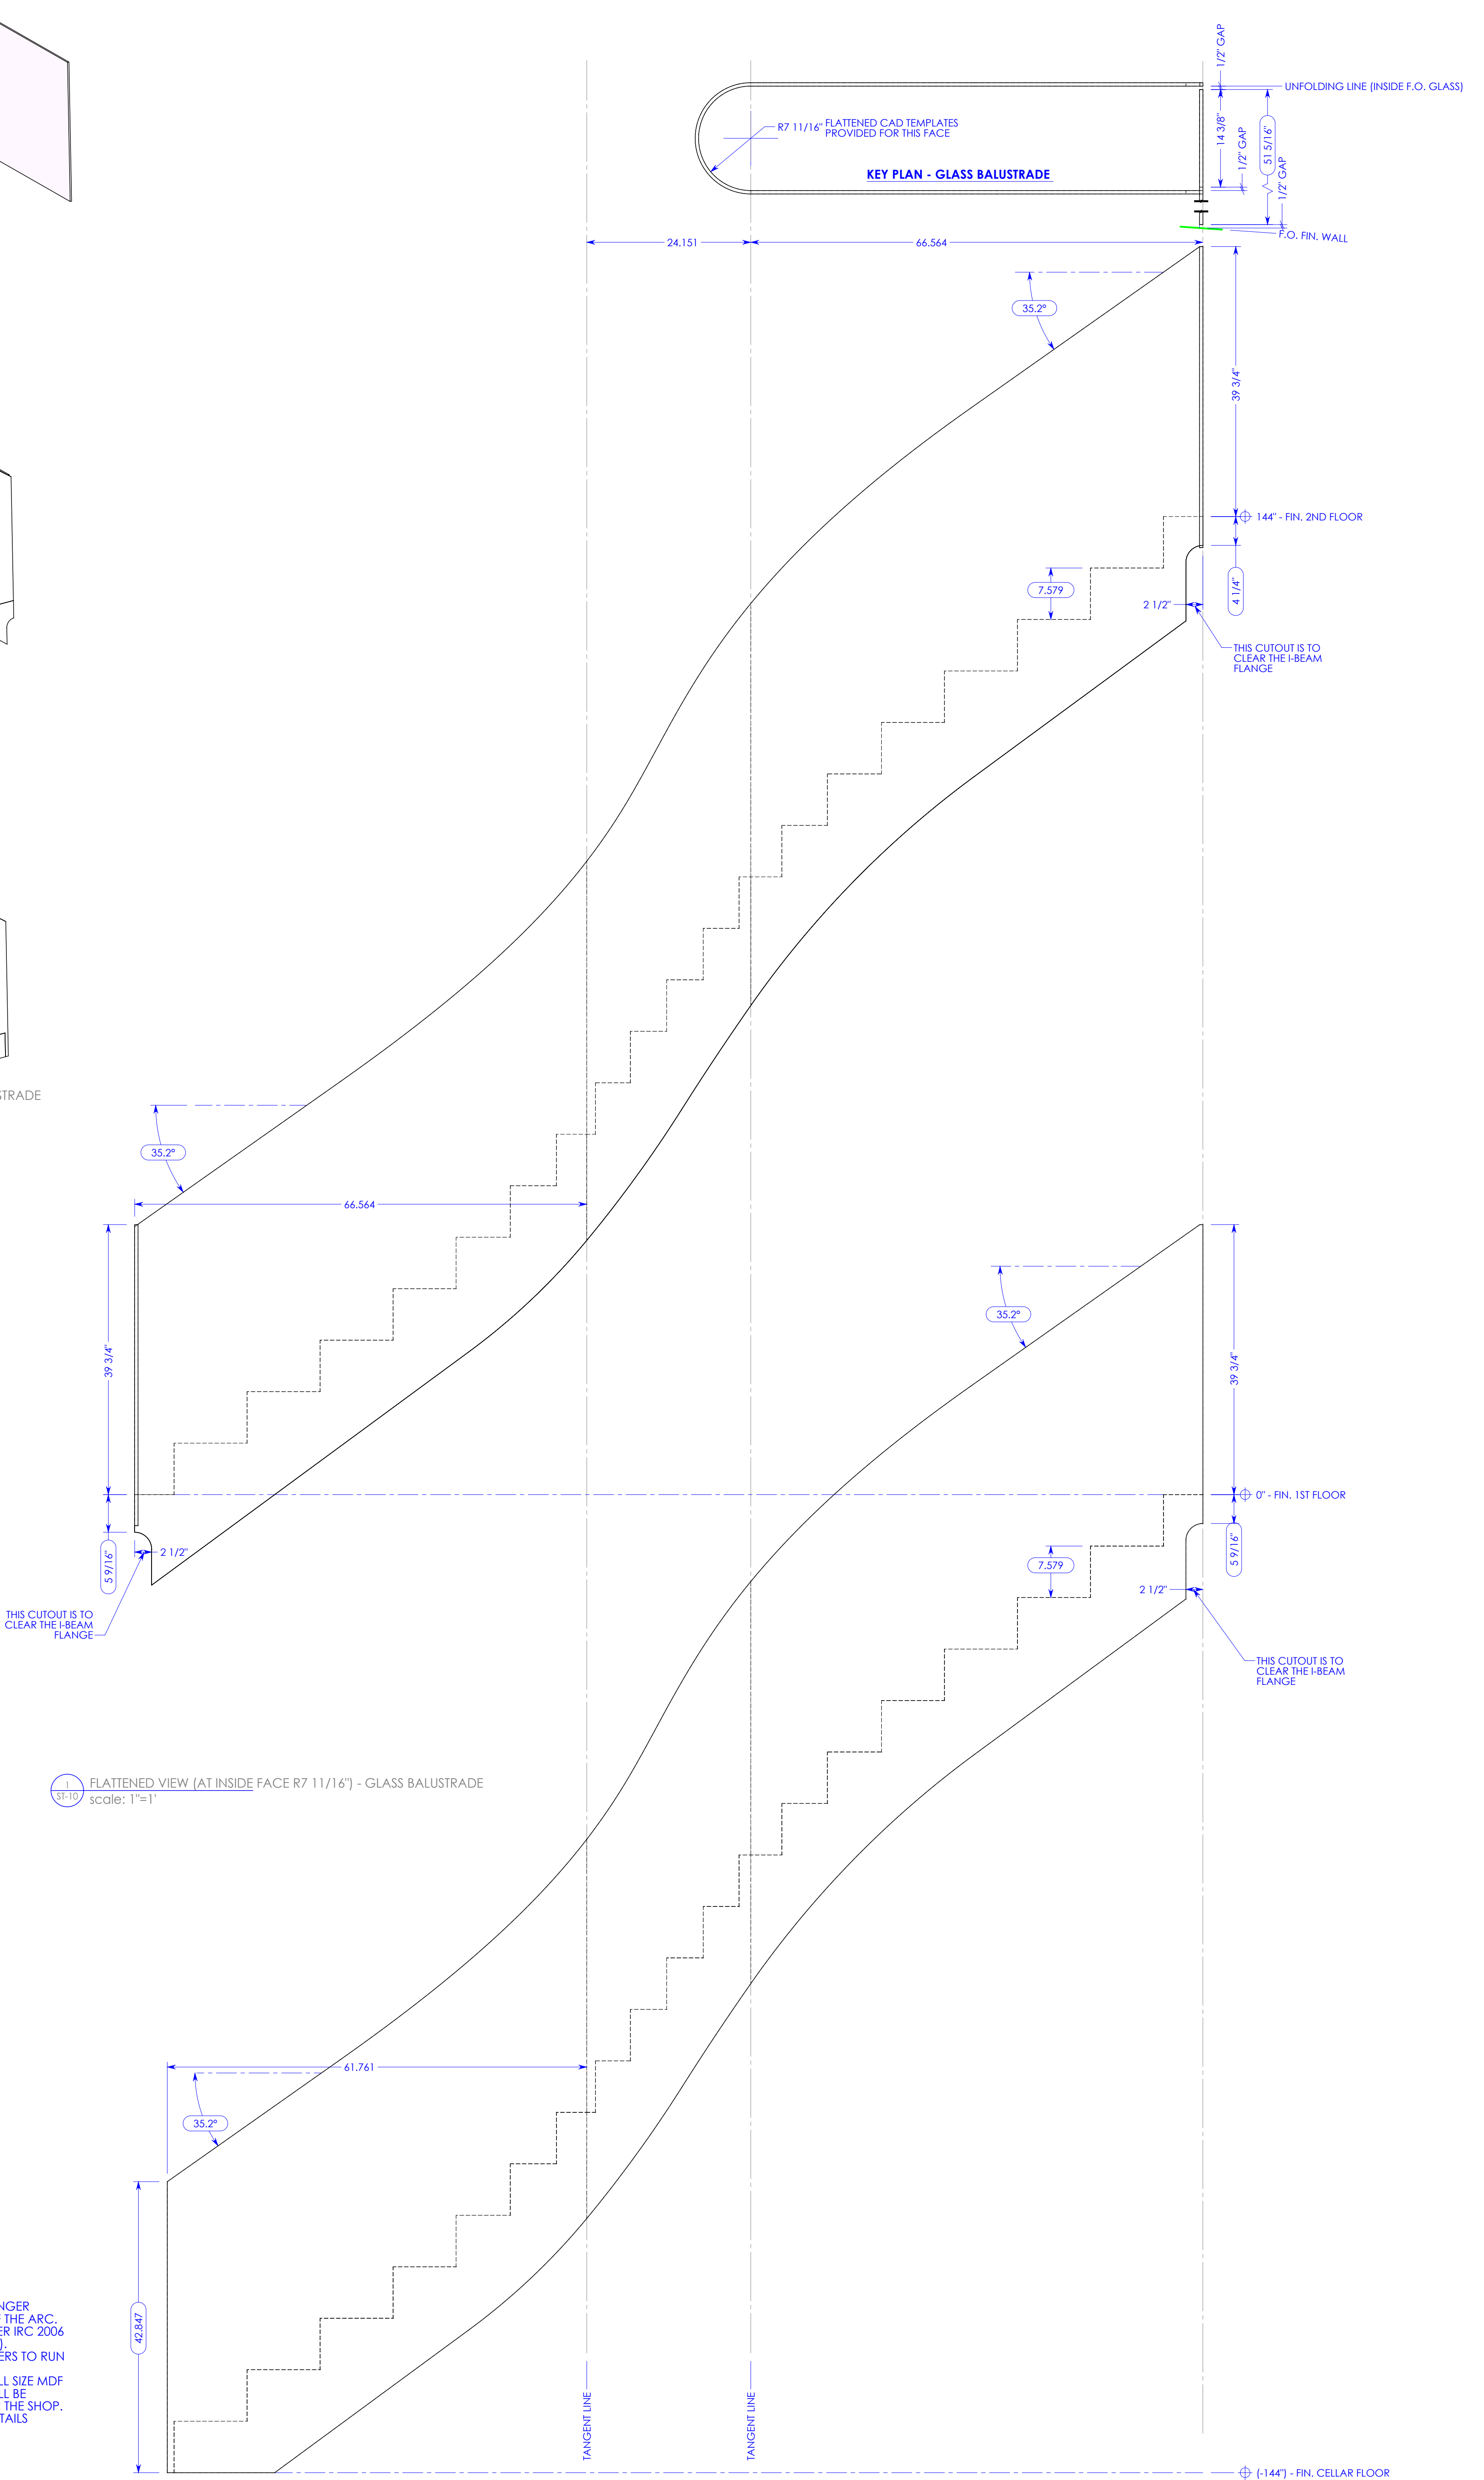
1/2" GAP

UNFOLDING LINE (INSIDE F.O. GLASS)

R7 11/16" FLATTENED CAD TEMPLATES PROVIDED FOR THIS FACE

KEY PLAN - GLASS BALUSTRADE

14 3/8"

1/2" GAP

51 5/16"

1/2" GAP

F.O. FIN. WALL

24.151

66.564

35.2°

39 3/4"

144" - FIN. 2ND FLOOR

7.579

2 1/2"

4 1/4"

THIS CUTOUT IS TO CLEAR THE I-BEAM FLANGE

STRADE

35.2°

66.564

39 3/4"

2 1/2"

5 9/16"

THIS CUTOUT IS TO CLEAR THE I-BEAM FLANGE

35.2°

39 3/4"

0" - FIN. 1ST FLOOR

7.579

5 9/16"

2 1/2"

THIS CUTOUT IS TO CLEAR THE I-BEAM FLANGE

1
ST-10 FLATTENED VIEW (AT INSIDE FACE R7 11/16") - GLASS BALUSTRADE
scale: 1"=1'

61.761

35.2°

42.847

NGER
THE ARC.
ER IRC 2006
).
ERS TO RUN

LL SIZE MDF
LL BE
THE SHOP.
TAILS

TANGENT LINE

TANGENT LINE

(-144") - FIN. CELLAR FLOOR